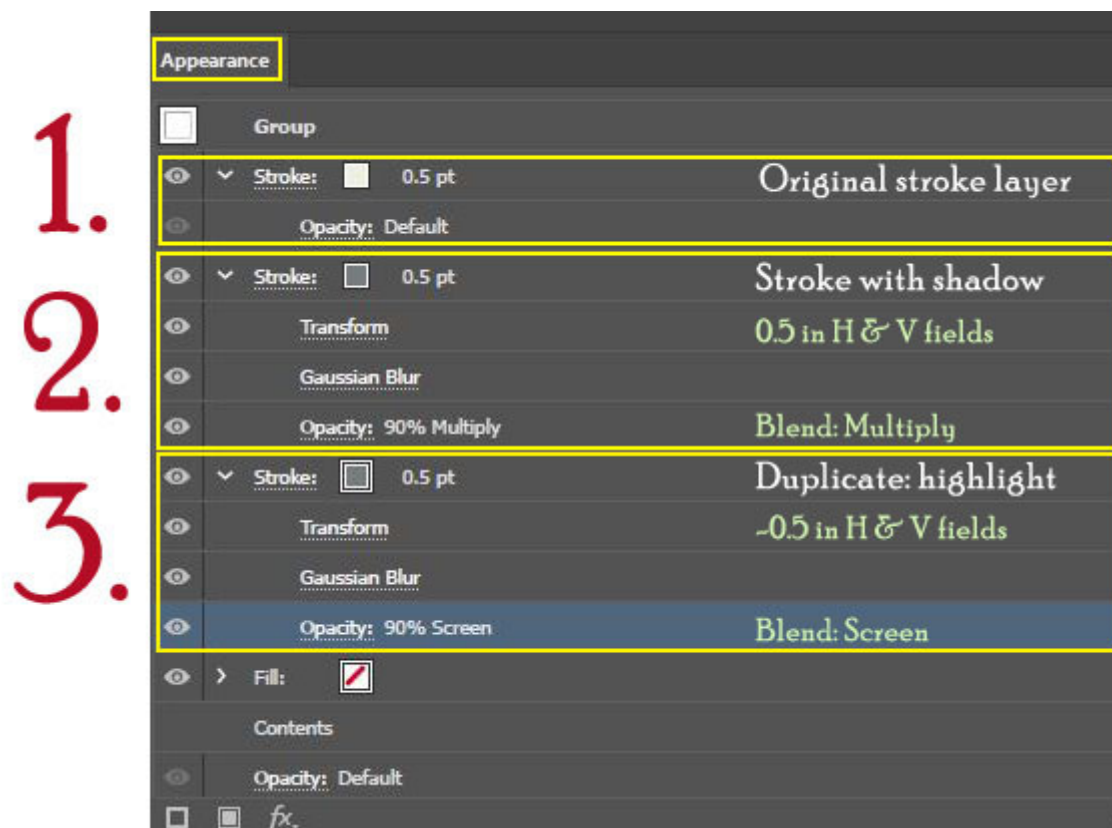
Appearance

Group

1.

Stroke: 0.5 pt

Original stroke layer

Opacity: Default

2.

Stroke: 0.5 pt

Stroke with shadow

Transform

0.5 in H & V fields

Gaussian Blur

Opacity: 90% Multiply

Blend: Multiply

3.

Stroke: 0.5 pt

Duplicate: highlight

Transform

-0.5 in H & V fields

Gaussian Blur

Opacity: 90% Screen

Blend: Screen

Fill:

Contents

Opacity: Default

fx.